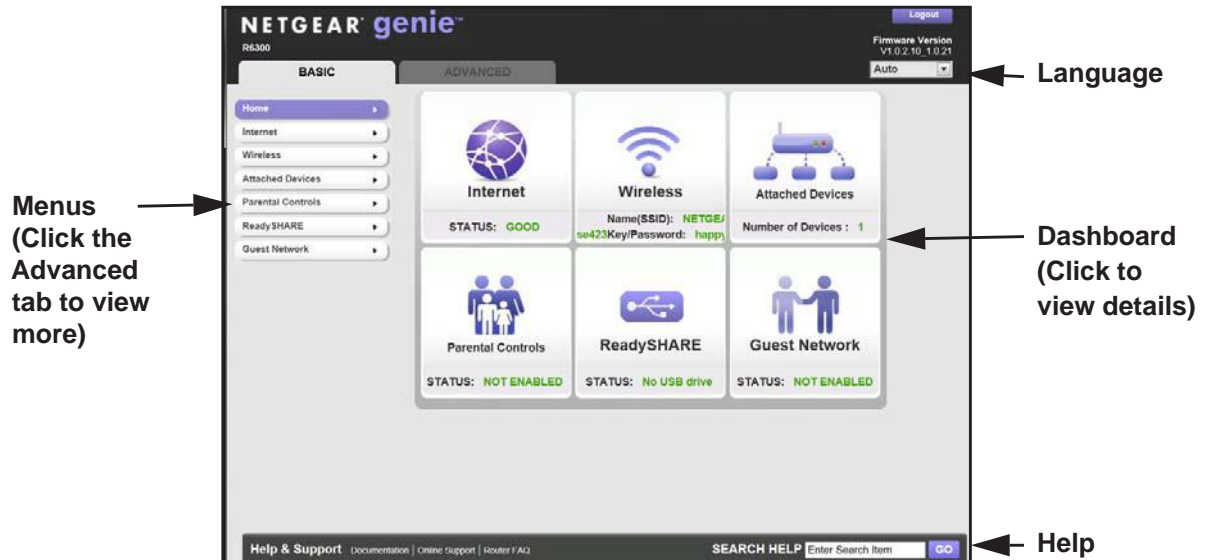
NETGEAR genie
R6300

Logout

Firmware Version
V1.0.2.10_1.0.21

BASIC

ADVANCED

Auto

Language

Home
Internet
Wireless
Attached Devices
Parental Controls
ReadySHARE
Guest Network

Menus (Click the Advanced tab to view more)

Internet
STATUS: GOOD

Wireless
Name(SSID): NETGE
se423Key/Password: happ

Attached Devices
Number of Devices : 1

Dashboard (Click to view details)

Parental Controls
STATUS: NOT ENABLED

ReadySHARE
STATUS: No USB drive

Guest Network
STATUS: NOT ENABLED

Help & Support Documentation | Online Support | Router FAQ

SEARCH HELP Enter Search Item GO

Help